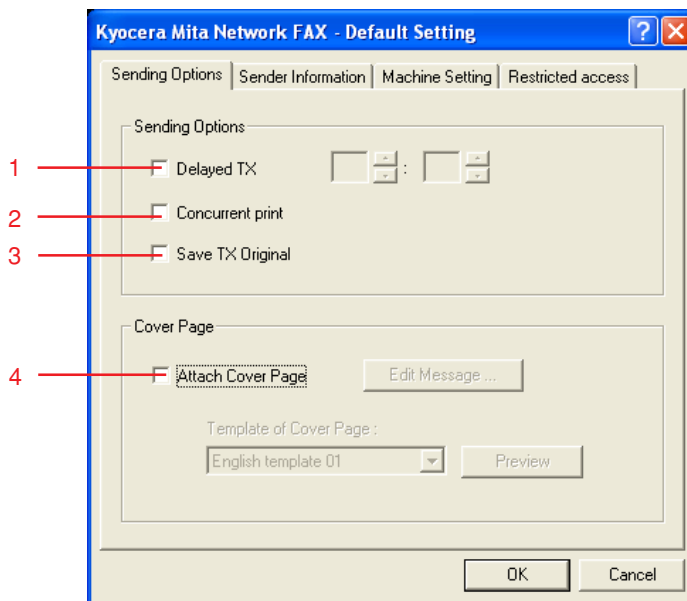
Kyocera Mita Network FAX - Default Setting

Sending Options | Sender Information | Machine Setting | Restricted access

Sending Options

1 Delayed TX :

2 Concurrent print

3 Save TX Original

Cover Page

4 Attach Cover Page

Edit Message ...

Template of Cover Page :

English template 01

Preview

OK

Cancel